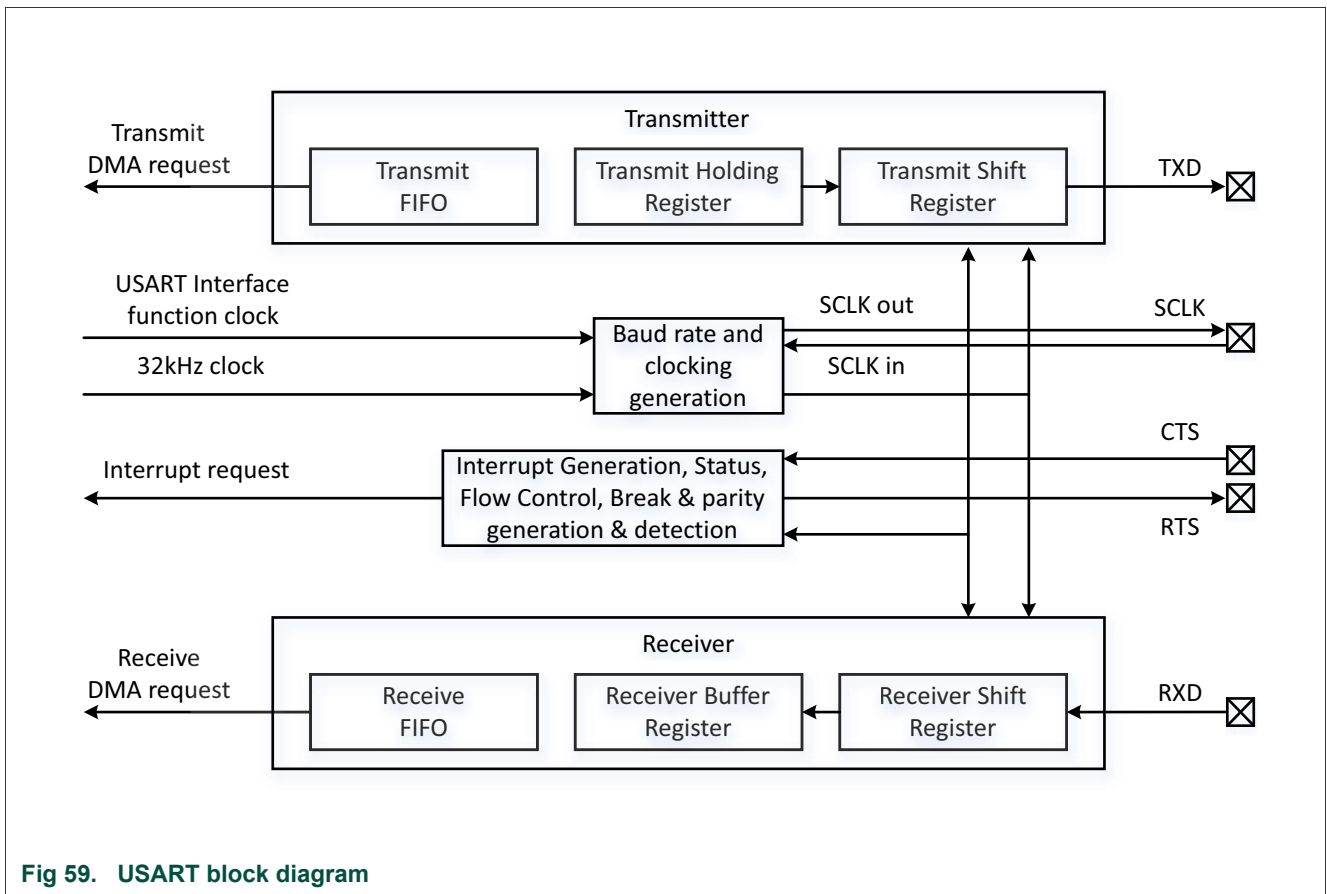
Transmitter

Transmit DMA request

Transmit FIFO

Transmit Holding Register

Transmit Shift Register

TXD

USART Interface function clock

SCLK out

SCLK

Baud rate and clocking generation

32kHz clock

SCLK in

CTS

Interrupt request

Interrupt Generation, Status, Flow Control, Break & parity generation & detection

RTS

Receiver

Receive DMA request

Receive FIFO

Receiver Buffer Register

Receiver Shift Register

RXD

Fig 59. USART block diagram